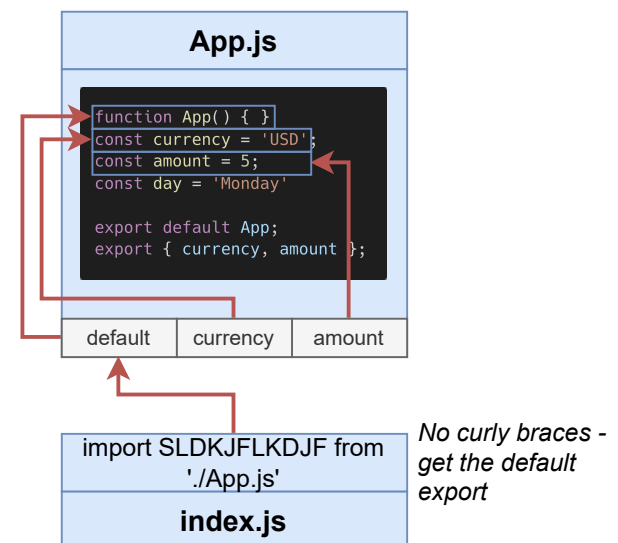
App.js

function App() { }
const currency = 'USD';
const amount = 5;
const day = 'Monday'

export default App;
export { currency, amount };

| default | currency | amount |
|---|---|---|

import SLDKJFLKDJF from './App.js'

index.js

No curly braces - get the default export